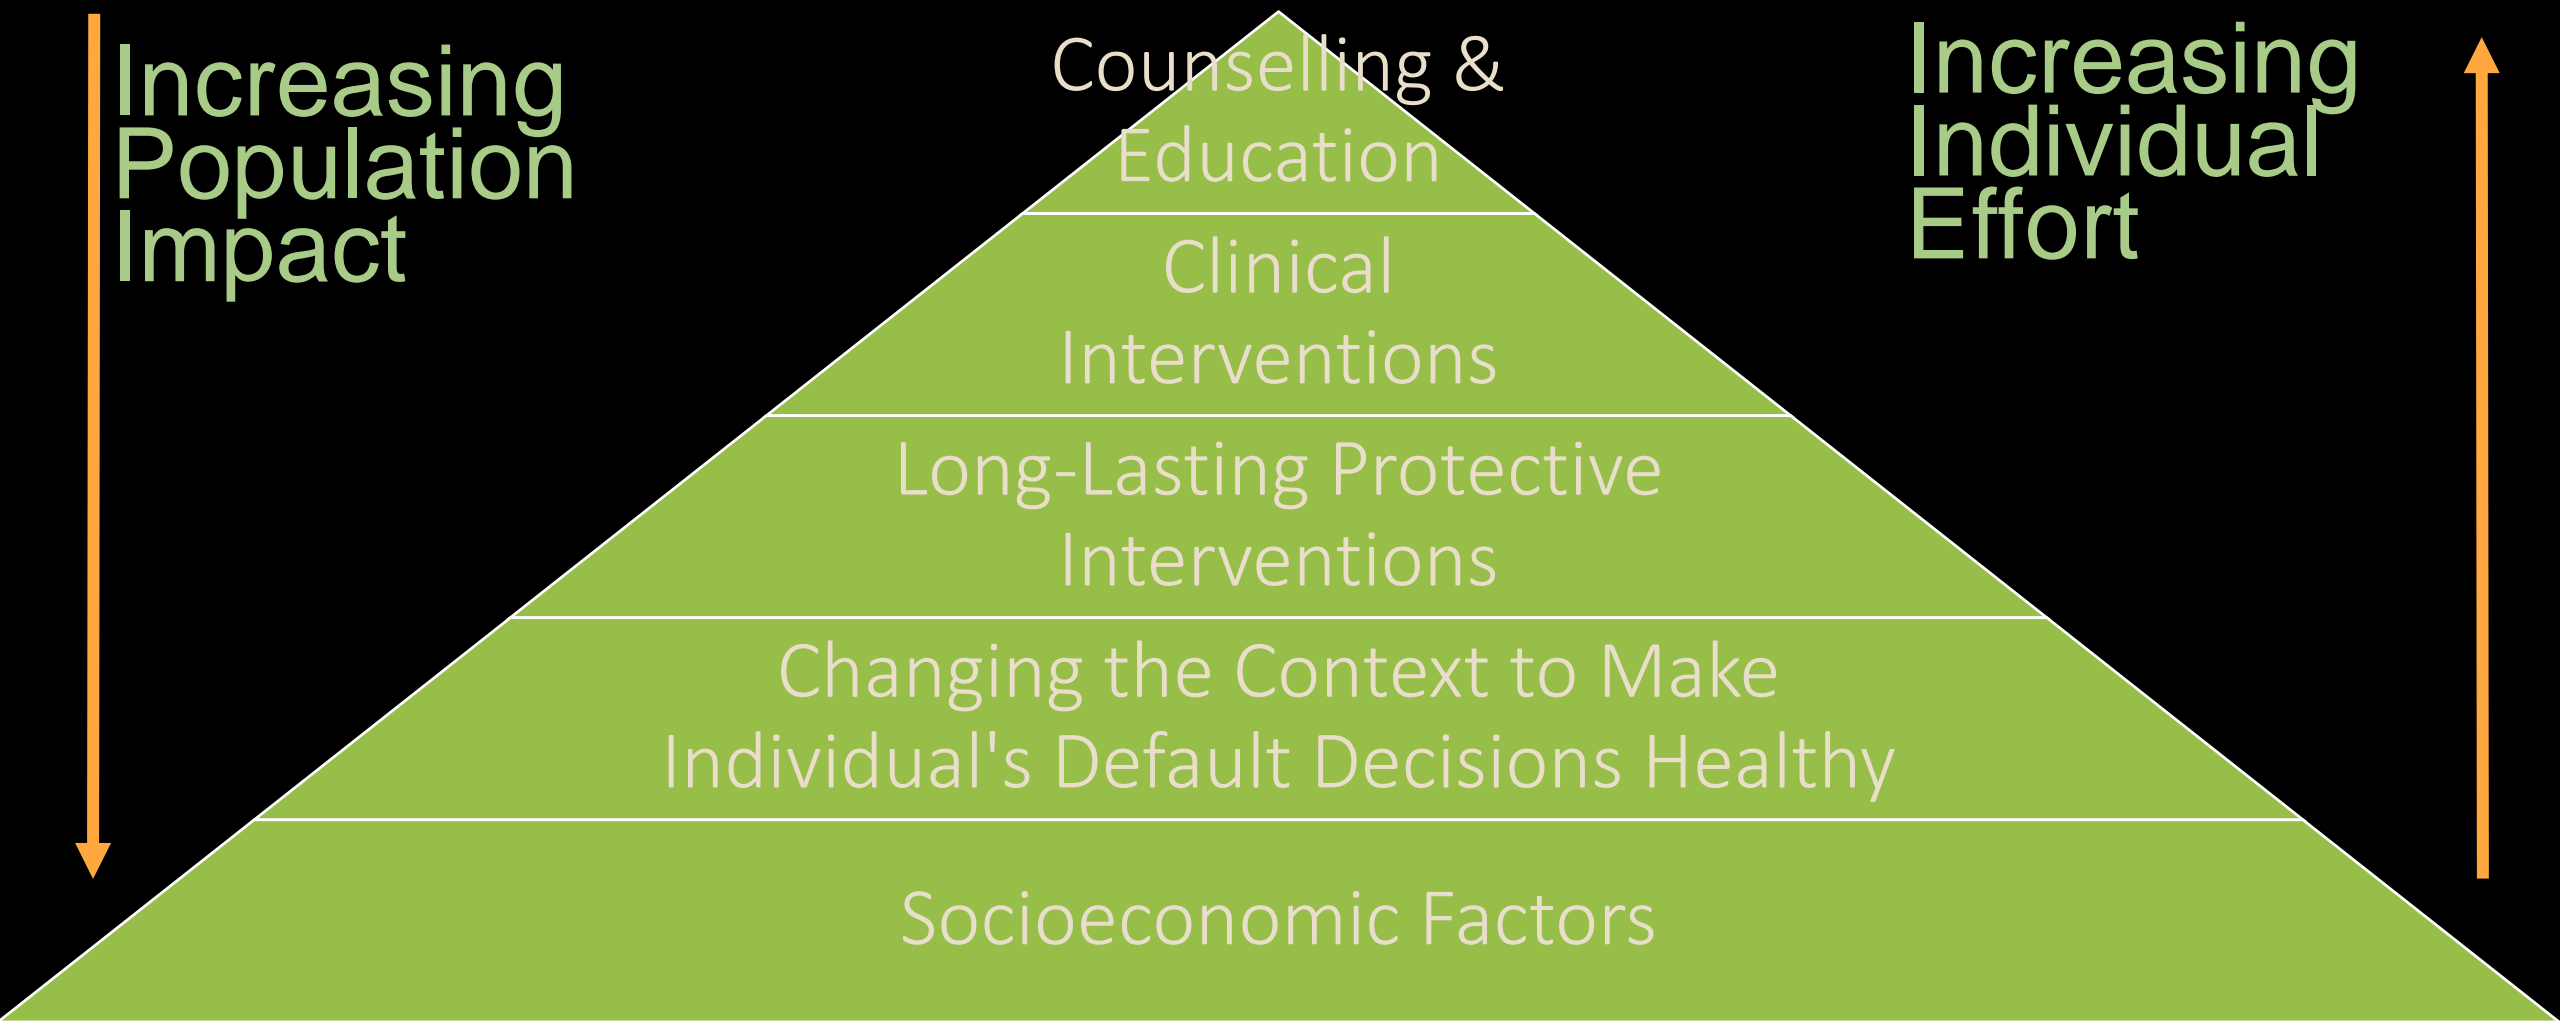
Increasing Population Impact

Counselling & Education

Clinical Interventions

Long-Lasting Protective Interventions

Changing the Context to Make Individual's Default Decisions Healthy

Socioeconomic Factors

Increasing Individual Effort